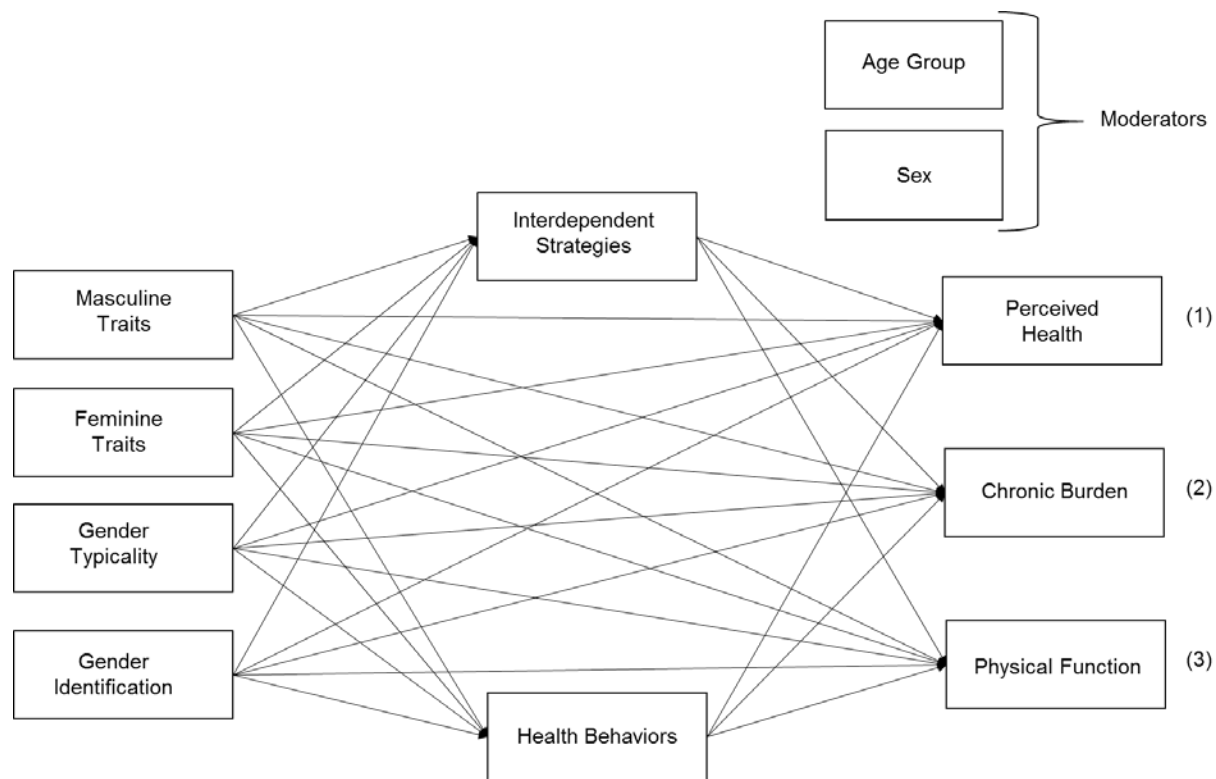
Age Group

Sex

Moderators

Interdependent Strategies

Masculine Traits

Feminine Traits

Gender Typicality

Gender Identification

Health Behaviors

Perceived Health

(1)

Chronic Burden

(2)

Physical Function

(3)